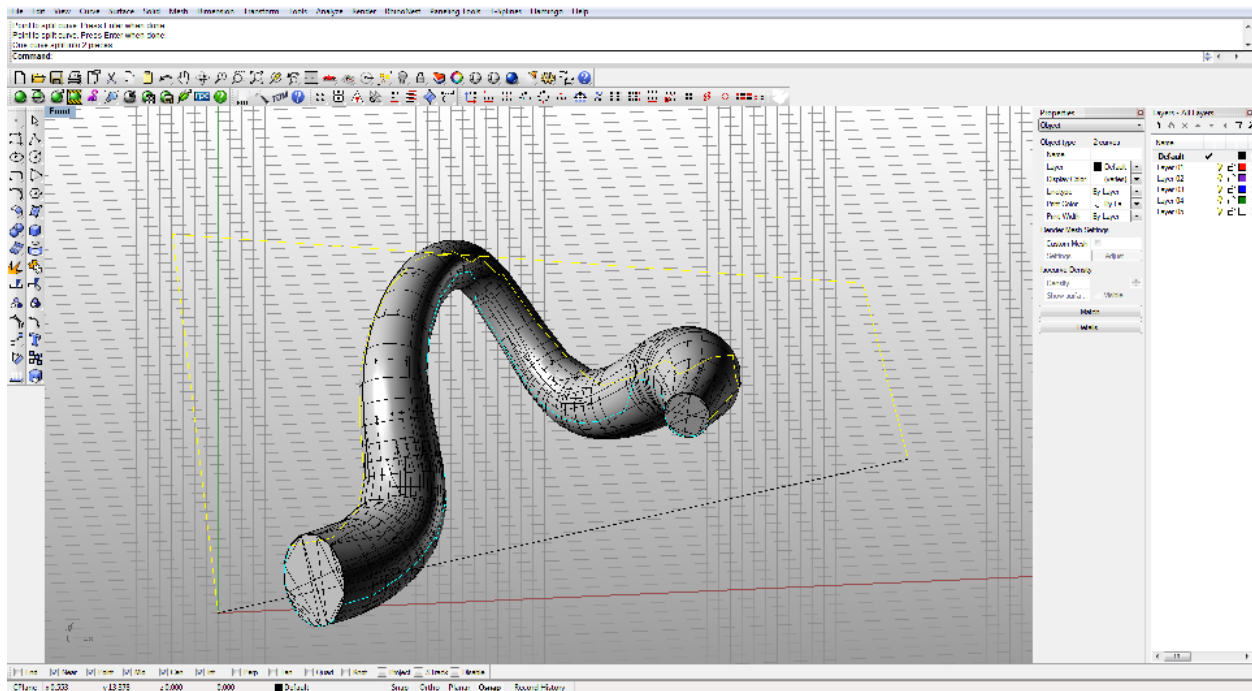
File Edit View Curve Surface Solid Mesh Dimension Transform Tools Analyze Render RhinoNest Paneling Tools T-Splines Drafting Help

Point to split curve. Press Enter when done
Point to split curve. Press Enter when done
One curve split into 2 pieces
Command:

Front

Properties
Object
Object Type: Surface
Name
Layer: Default
Display Color: Default
Linetype: By Layer
Print Color: By Layer
Print Width: By Layer
Render Mesh Settings
Custom Mesh
Settings: Adjust
Isocurve Density
Density
Show surface: Visible
Match
Details

Layers - All Layers
Name
Default
Layer 01
Layer 02
Layer 03
Layer 04
Layer 05

End Near Point Mid Cen Int Perp Tan Quad Knot Vertex Project SmartTrack Gumball

CPlane x 0.333 y 13.375 z 0.000 0.000 Default Snap Ortho Planar Osnap Record History